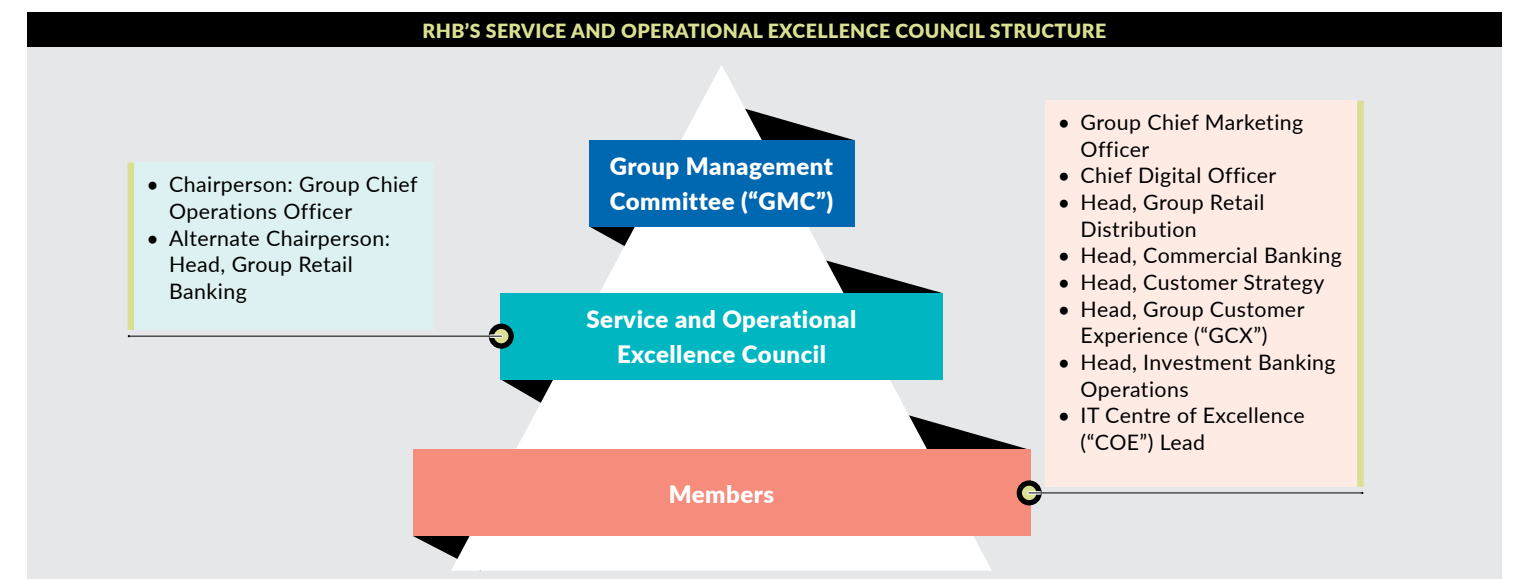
RHB'S SERVICE AND OPERATIONAL EXCELLENCE COUNCIL STRUCTURE

Group Management Committee ("GMC")

• Chairperson: Group Chief Operations Officer
• Alternate Chairperson: Head, Group Retail Banking

Service and Operational Excellence Council

• Group Chief Marketing Officer
• Chief Digital Officer
• Head, Group Retail Distribution
• Head, Commercial Banking
• Head, Customer Strategy
• Head, Group Customer Experience ("GCX")
• Head, Investment Banking Operations
• IT Centre of Excellence ("COE") Lead

Members